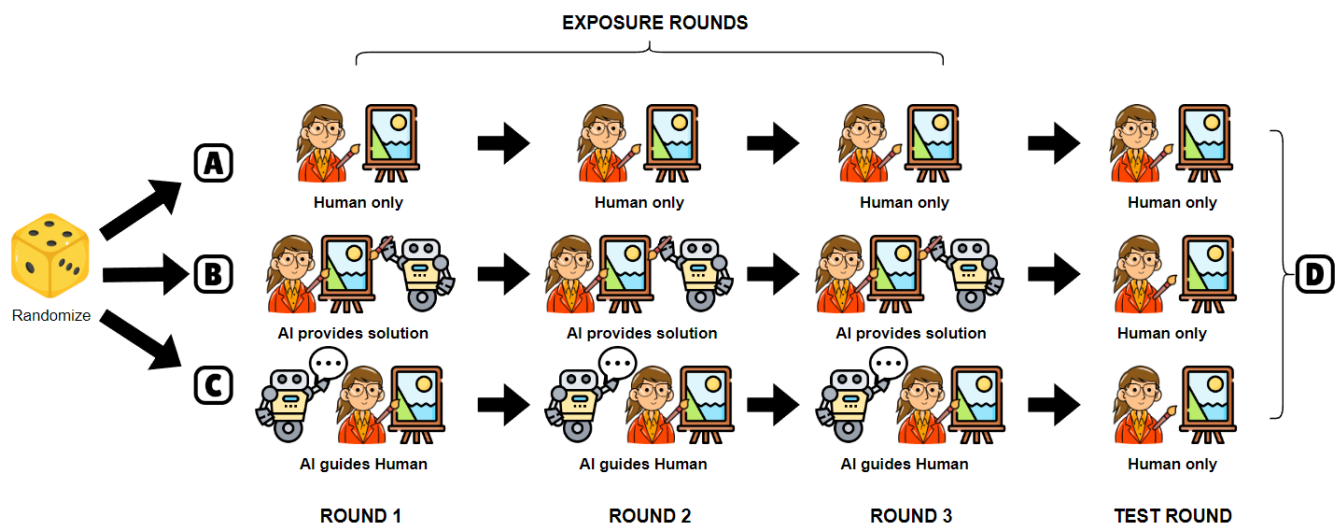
EXPOSURE ROUNDS

Randomize

A

Human only

Human only

Human only

Human only

B

AI provides solution

AI provides solution

AI provides solution

Human only

C

AI guides Human

AI guides Human

AI guides Human

Human only

D

ROUND 1

ROUND 2

ROUND 3

TEST ROUND